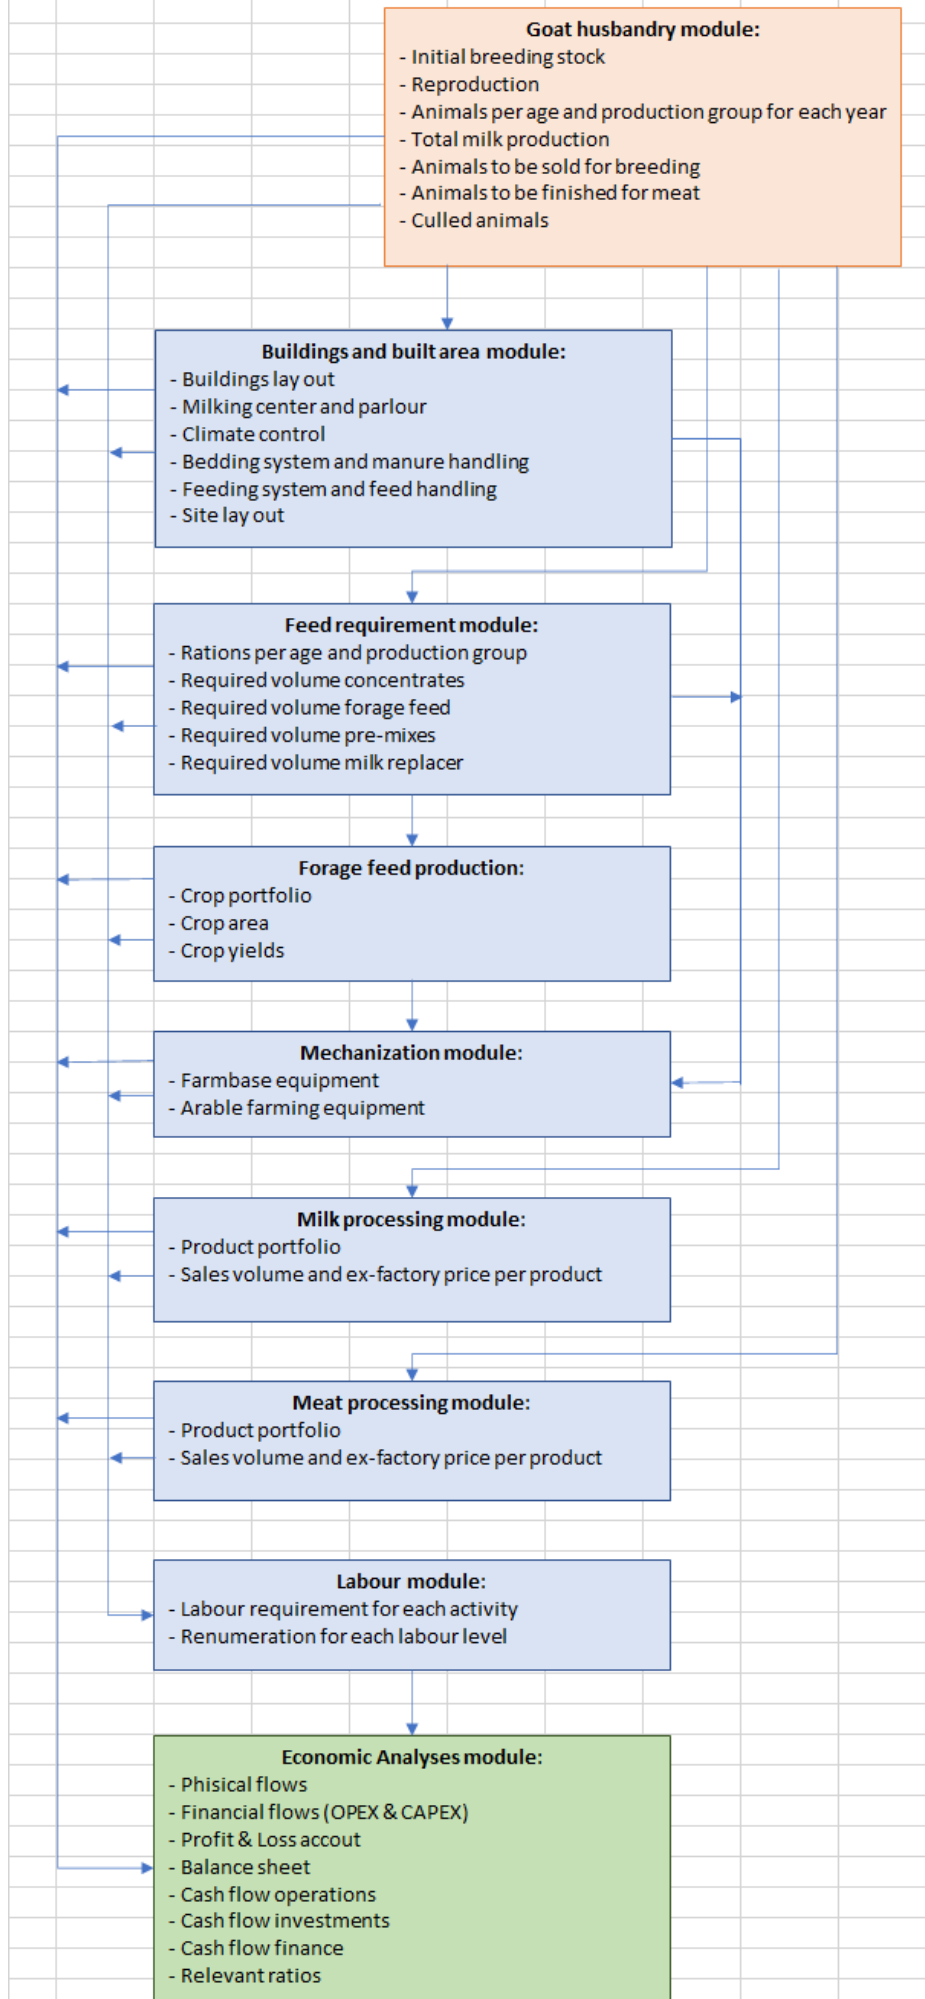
**Goat husbandry module:**
- Initial breeding stock
- Reproduction
- Animals per age and production group for each year
- Total milk production
- Animals to be sold for breeding
- Animals to be finished for meat
- Culled animals

**Buildings and built area module:**
- Buildings lay out
- Milking center and parlour
- Climate control
- Bedding system and manure handling
- Feeding system and feed handling
- Site lay out

**Feed requirement module:**
- Rations per age and production group
- Required volume concentrates
- Required volume forage feed
- Required volume pre-mixes
- Required volume milk replacer

**Forage feed production:**
- Crop portfolio
- Crop area
- Crop yields

**Mechanization module:**
- Farmbase equipment
- Arable farming equipment

**Milk processing module:**
- Product portfolio
- Sales volume and ex-factory price per product

**Meat processing module:**
- Product portfolio
- Sales volume and ex-factory price per product

**Labour module:**
- Labour requirement for each activity
- Renumeration for each labour level

**Economic Analyses module:**
- Phisical flows
- Financial flows (OPEX & CAPEX)
- Profit & Loss accout
- Balance sheet
- Cash flow operations
- Cash flow investments
- Cash flow finance
- Relevant ratios